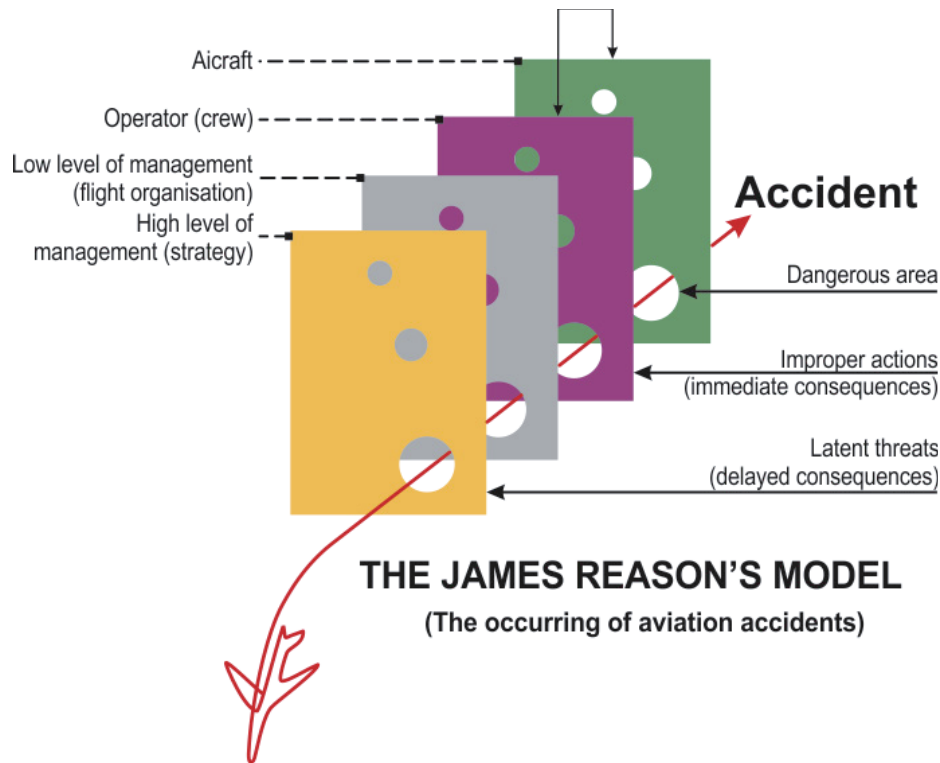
Aicraft

Operator (crew)

Low level of management (flight organisation)

High level of management (strategy)

Accident

Dangerous area

Improper actions (immediate consequences)

Latent threats (delayed consequences)

THE JAMES REASON'S MODEL

(The occurring of aviation accidents)